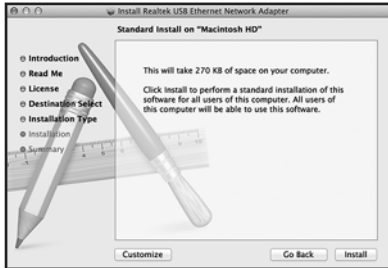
Install Realtek USB Ethernet Network Adapter

Standard Install on "Macintosh HD"

Introduction
Read Me
License
Destination Select
Installation Type
Installation
Summary

This will take 270 KB of space on your computer.

Click Install to perform a standard installation of this software for all users of this computer. All users of this computer will be able to use this software.

Customize

Go Back

Install